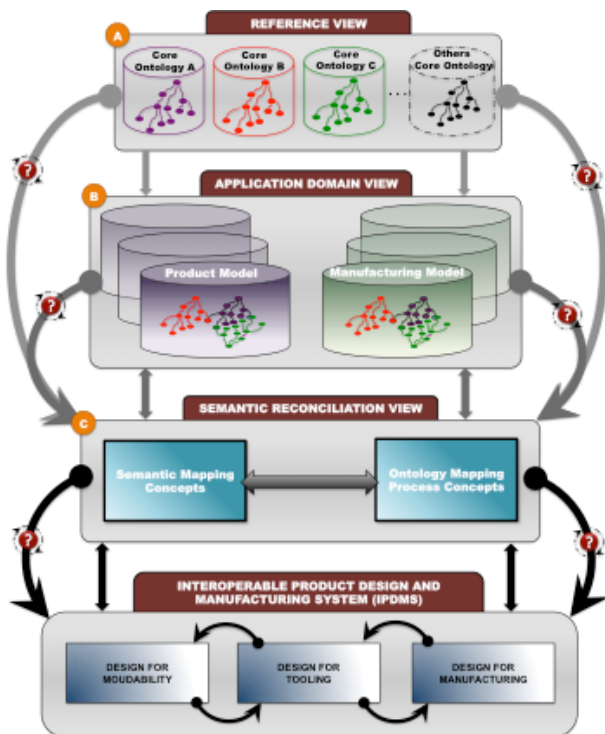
REFERENCE VIEW

A

Core Ontology A

Core Ontology B

Core Ontology C

...

Others Core Ontology

?

?

APPLICATION DOMAIN VIEW

B

Product Model

Manufacturing Model

?

?

SEMANTIC RECONCILIATION VIEW

C

Semantic Mapping Concepts

Ontology Mapping Process Concepts

?

?

INTEROPERABLE PRODUCT DESIGN AND MANUFACTURING SYSTEM (IPDMS)

DESIGN FOR MOUDABILITY

DESIGN FOR TOOLING

DESIGN FOR MANUFACTURING